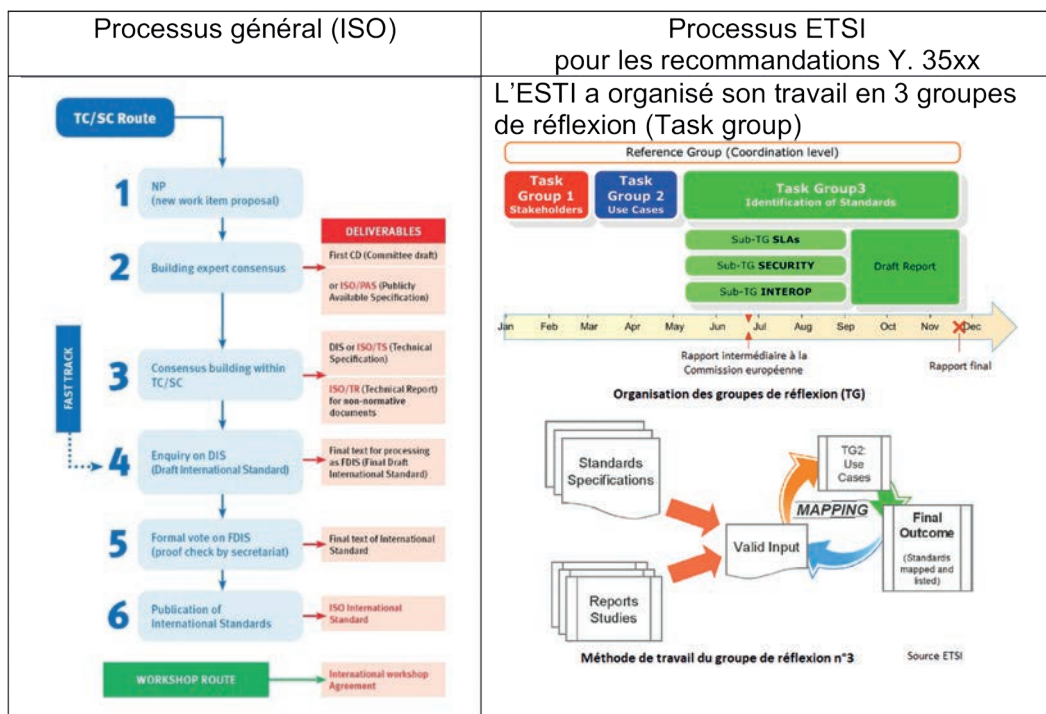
| Processus général (ISO) | Processus ETSI pour les recommandations Y. 35xx |
|---|---|
| TC/SC Route<br>1 NP (new work item proposal)<br>DELIVERABLES<br>2 Building expert consensus<br>First CD (Committee draft)<br>or ISO/PAS (Publicly Available Specification)<br>FAST TRACK<br>3 Consensus building within TC/SC<br>DIS or ISO/TS (Technical Specification)<br>ISO/TR (Technical Report) for non-normative documents<br>4 Enquiry on DIS (Draft International Standard)<br>Final text for processing as FDIS (Final Draft International Standard)<br>5 Formal vote on FDIS (proof check by secretariat)<br>Final text of International Standard<br>6 Publication of International Standards<br>ISO International Standard<br>WORKSHOP ROUTE<br>International workshop Agreement | L'ESTI a organisé son travail en 3 groupes de réflexion (Task group)<br>Reference Group (Coordination level)<br>Task Group 1 Stakeholders<br>Task Group 2 Use Cases<br>Task Group3 Identification of Standards<br>Sub-TG SLAs<br>Sub-TG SECURITY<br>Sub-TG INTEROP<br>Draft Report<br>Jan Feb Mar Apr May Jun Jul Aug Sep Oct Nov Dec<br>Rapport intermédiaire à la Commission européenne<br>Rapport final<br>Organisation des groupes de réflexion (TG)<br>Standards Specifications<br>Reports Studies<br>Valid Input<br>TG2: Use Cases<br>MAPPING<br>Final Outcome (Standards mapped and listed)<br>Méthode de travail du groupe de réflexion n°3<br>Source ETSI |